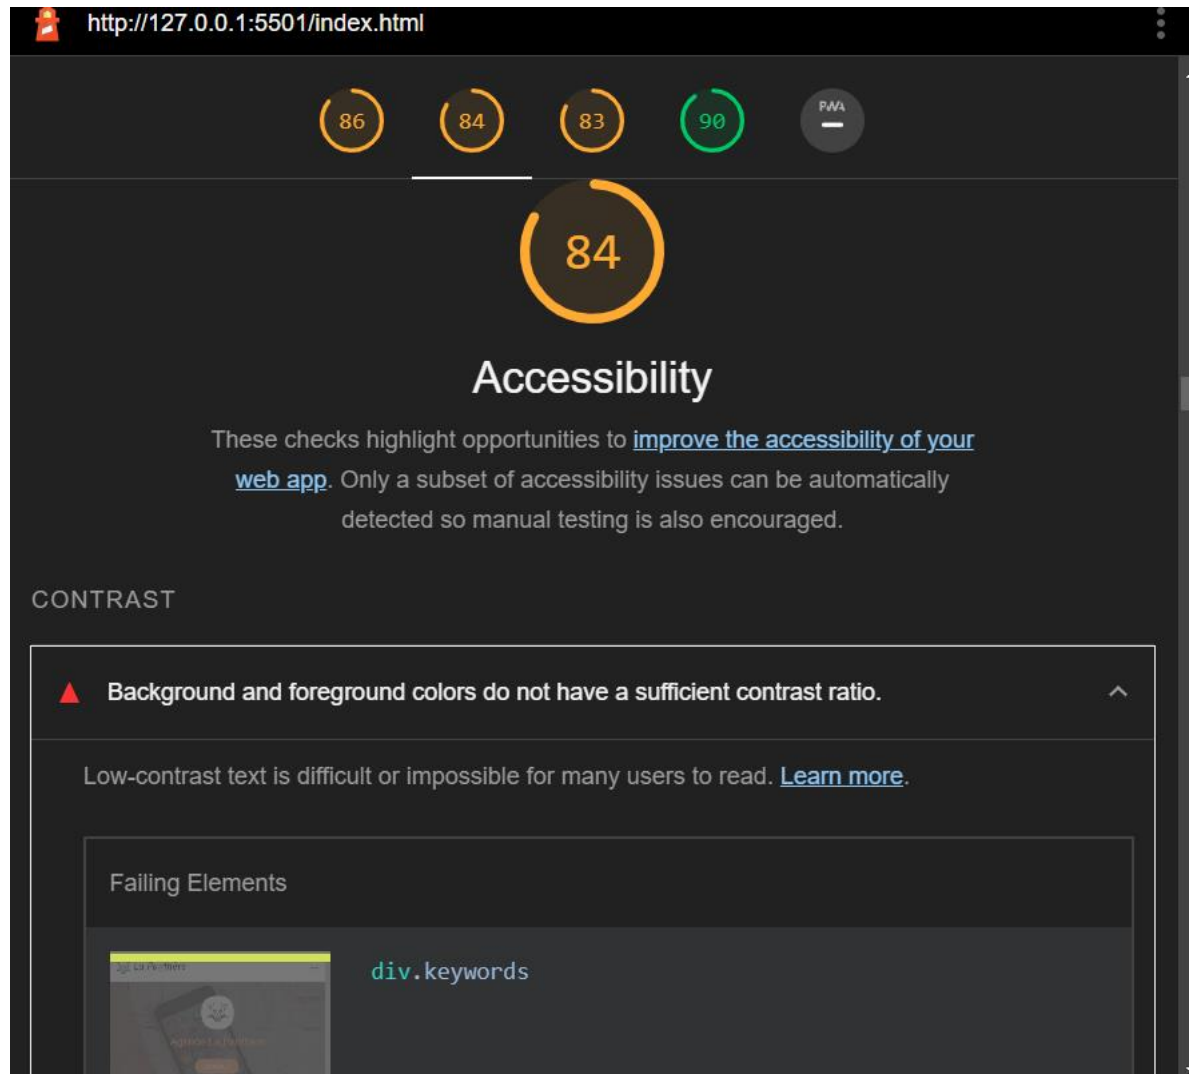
http://127.0.0.1:5501/index.html

86 84 83 90 PWA

84

Accessibility

These checks highlight opportunities to improve the accessibility of your web app. Only a subset of accessibility issues can be automatically detected so manual testing is also encouraged.

CONTRAST

Background and foreground colors do not have a sufficient contrast ratio.

Low-contrast text is difficult or impossible for many users to read. Learn more.

Failing Elements

div.keywords